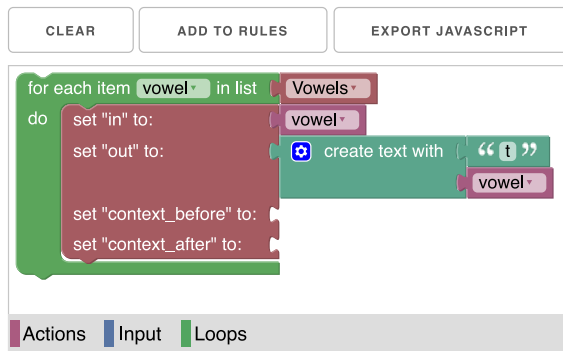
CLEAR

ADD TO RULES

EXPORT JAVASCRIPT

for each item vowel in list Vowels

do

set "in" to: vowel

set "out" to: create text with “ t ” vowel

set "context_before" to:

set "context_after" to:

Actions Input Loops